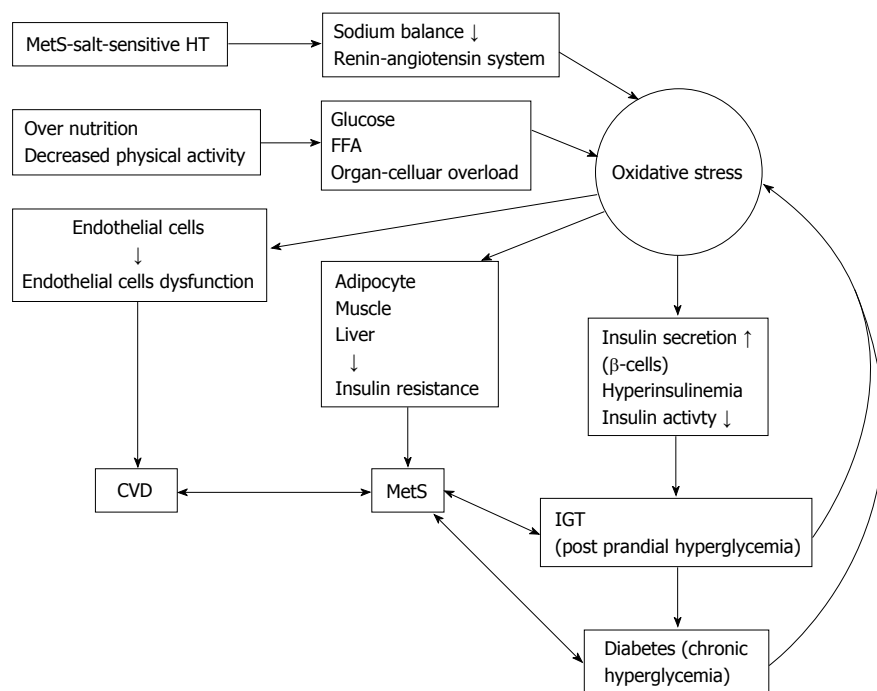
MetS-salt-sensitive HT

Sodium balance ↓
Renin-angiotensin system

Over nutrition
Decreased physical activity

Glucose
FFA
Organ-celluar overload

Oxidative stress

Endothelial cells
↓
Endothelial cells dysfunction

Adipocyte
Muscle
Liver
↓
Insulin resistance

Insulin secretion ↑
($\beta$-cells)
Hyperinsulinemia
Insulin activty ↓

CVD

MetS

IGT
(post prandial hyperglycemia)

Diabetes (chronic hyperglycemia)